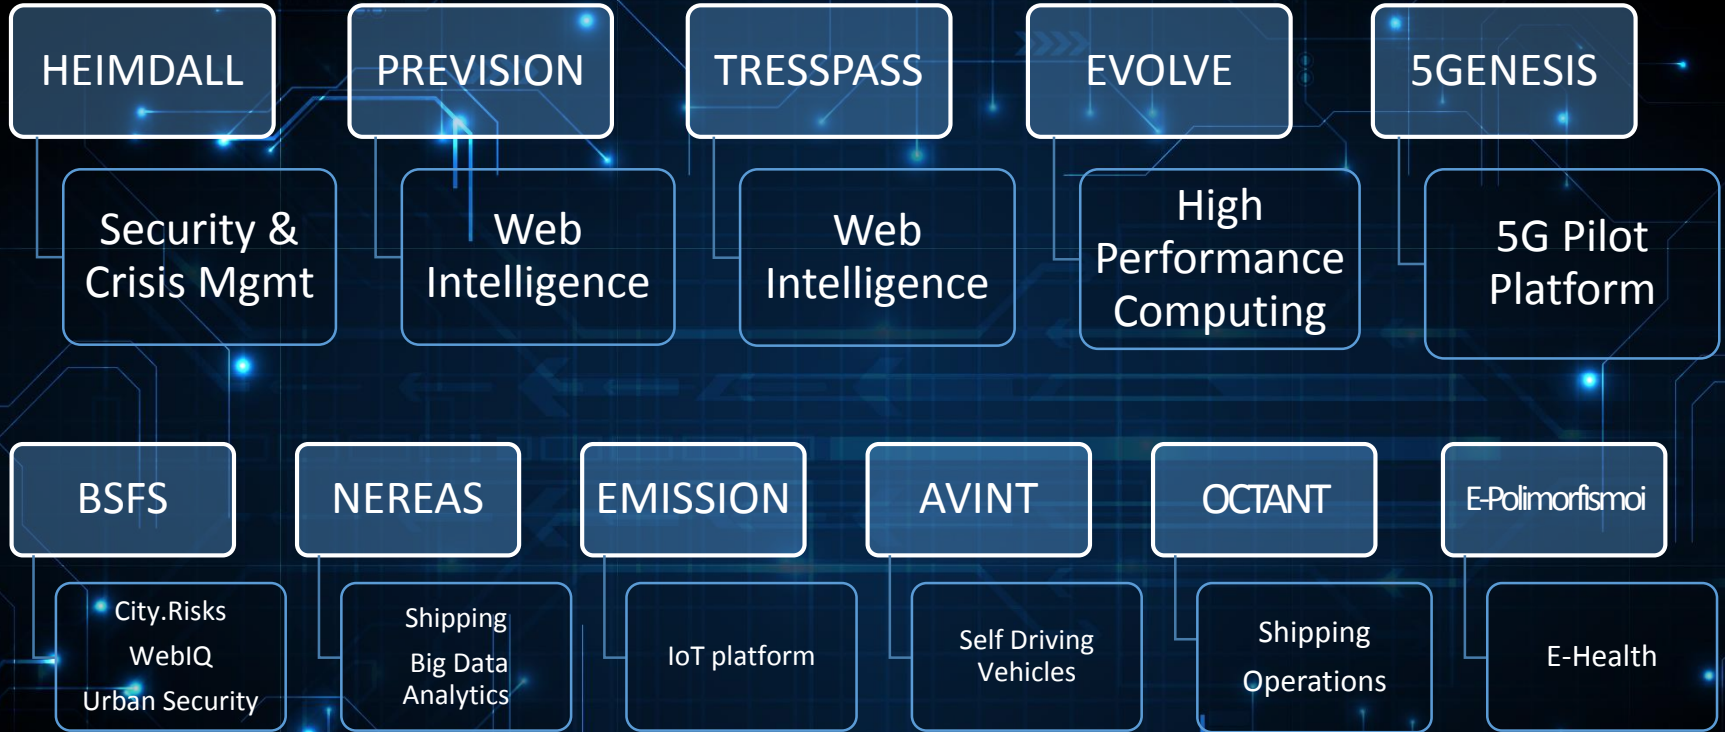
HEIMDALL

Security & Crisis Mgmt

PREVISION

Web Intelligence

TRESSPASS

Web Intelligence

EVOLVE

High Performance Computing

5GENESIS

5G Pilot Platform

BSFS

City.Risks
WebIQ
Urban Security

NEREAS

Shipping
Big Data Analytics

EMISSION

IoT platform

AVINT

Self Driving Vehicles

OCTANT

Shipping
Operations

E-Polimorfismoi

E-Health